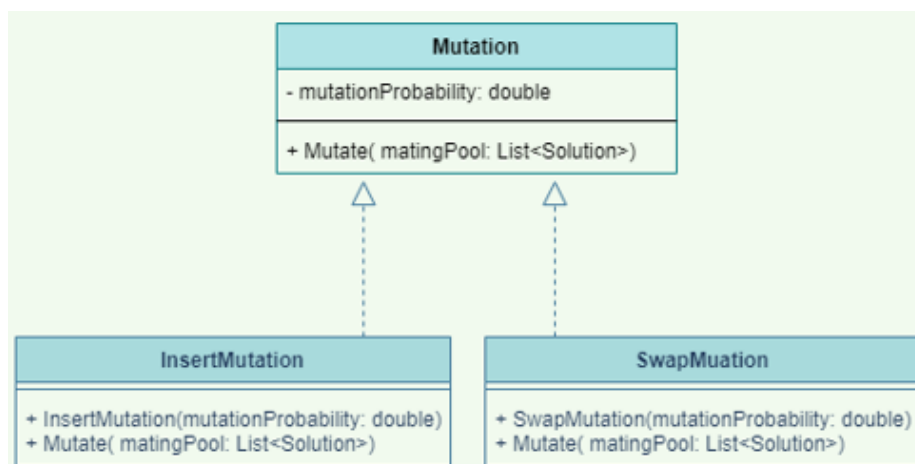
Mutation

- mutationProbability: double

+ Mutate( matingPool: List<Solution>)

InsertMutation

+ InsertMutation(mutationProbability: double)
+ Mutate( matingPool: List<Solution>)

SwapMuation

+ SwapMutation(mutationProbability: double)
+ Mutate( matingPool: List<Solution>)